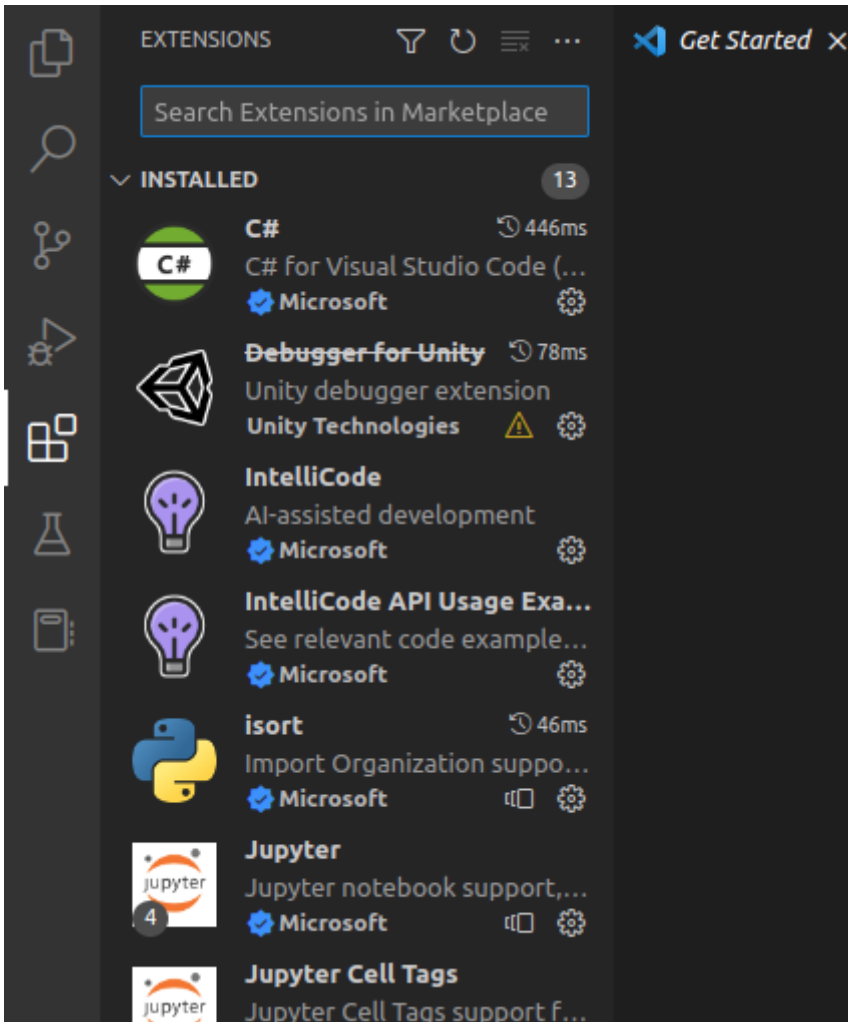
EXTENSIONS

Get Started ×

Search Extensions in Marketplace

INSTALLED 13

C#
C# 446ms
C# for Visual Studio Code (...
Microsoft

Debugger for Unity 78ms
Unity debugger extension
Unity Technologies

IntelliCode
AI-assisted development
Microsoft

IntelliCode API Usage Exa...
See relevant code example...
Microsoft

isort 46ms
Import Organization suppo...
Microsoft

jupyter
4
Jupyter
Jupyter notebook support,...
Microsoft

jupyter
Jupyter Cell Tags
Jupyter Cell Tags support f...